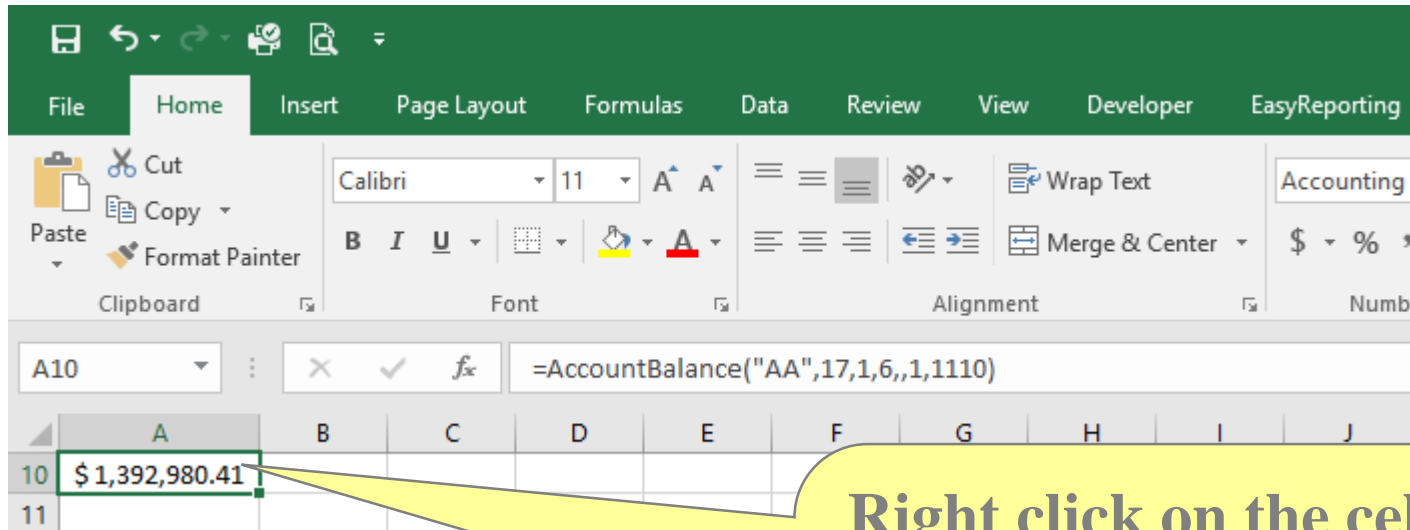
File Home Insert Page Layout Formulas Data Review View Developer EasyReporting

Cut
Copy
Paste
Format Painter
Clipboard

Calibri 11 A A
B I U
Font

Wrap Text
Merge & Center
Alignment

Accounting
$ %
Numb

A10
$f_x$
=AccountBalance("AA",17,1,6,,1,1110)

| | A | B | C | D | E | F | G | H | I | J |
|---|---|---|---|---|---|---|---|---|---|---|
| 10 | $ 1,392,980.41 | | | | | | | | | |
| 11 | | | | | | | | | | |

Right click on the ce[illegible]